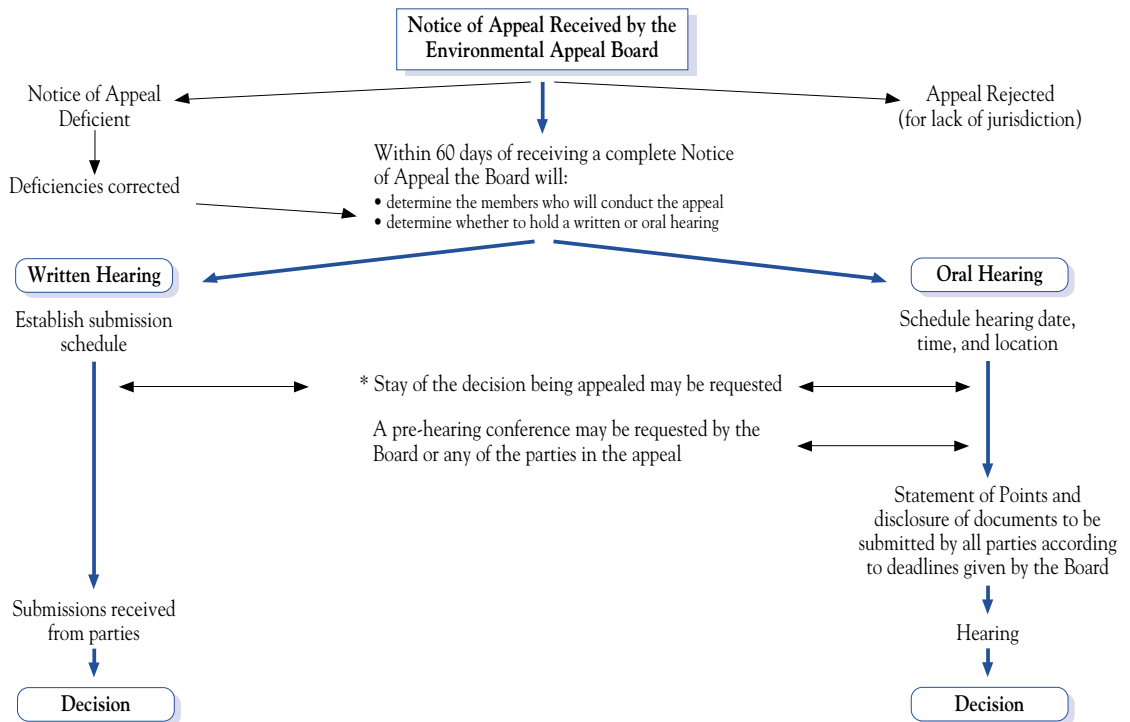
Notice of Appeal Received by the Environmental Appeal Board

Notice of Appeal Deficient

Appeal Rejected (for lack of jurisdiction)

Deficiencies corrected

Within 60 days of receiving a complete Notice of Appeal the Board will:
• determine the members who will conduct the appeal
• determine whether to hold a written or oral hearing

Written Hearing

Oral Hearing

Establish submission schedule

Schedule hearing date, time, and location

* Stay of the decision being appealed may be requested

A pre-hearing conference may be requested by the Board or any of the parties in the appeal

Statement of Points and disclosure of documents to be submitted by all parties according to deadlines given by the Board

Submissions received from parties

Hearing

Decision

Decision